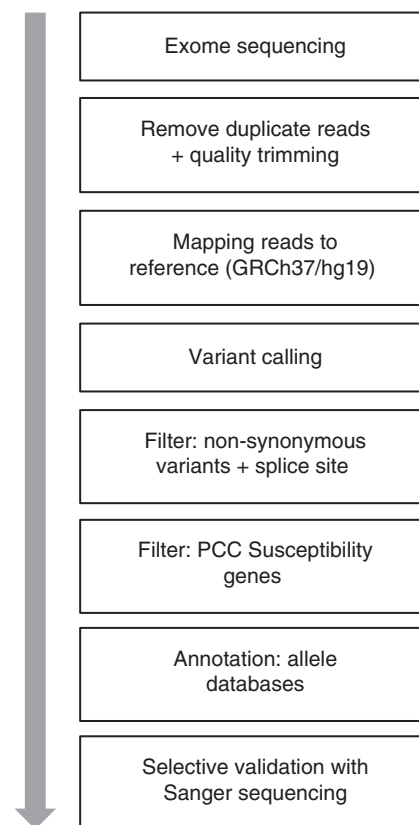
Exome sequencing

Remove duplicate reads + quality trimming

Mapping reads to reference (GRCh37/hg19)

Variant calling

Filter: non-synonymous variants + splice site

Filter: PCC Susceptibility genes

Annotation: allele databases

Selective validation with Sanger sequencing